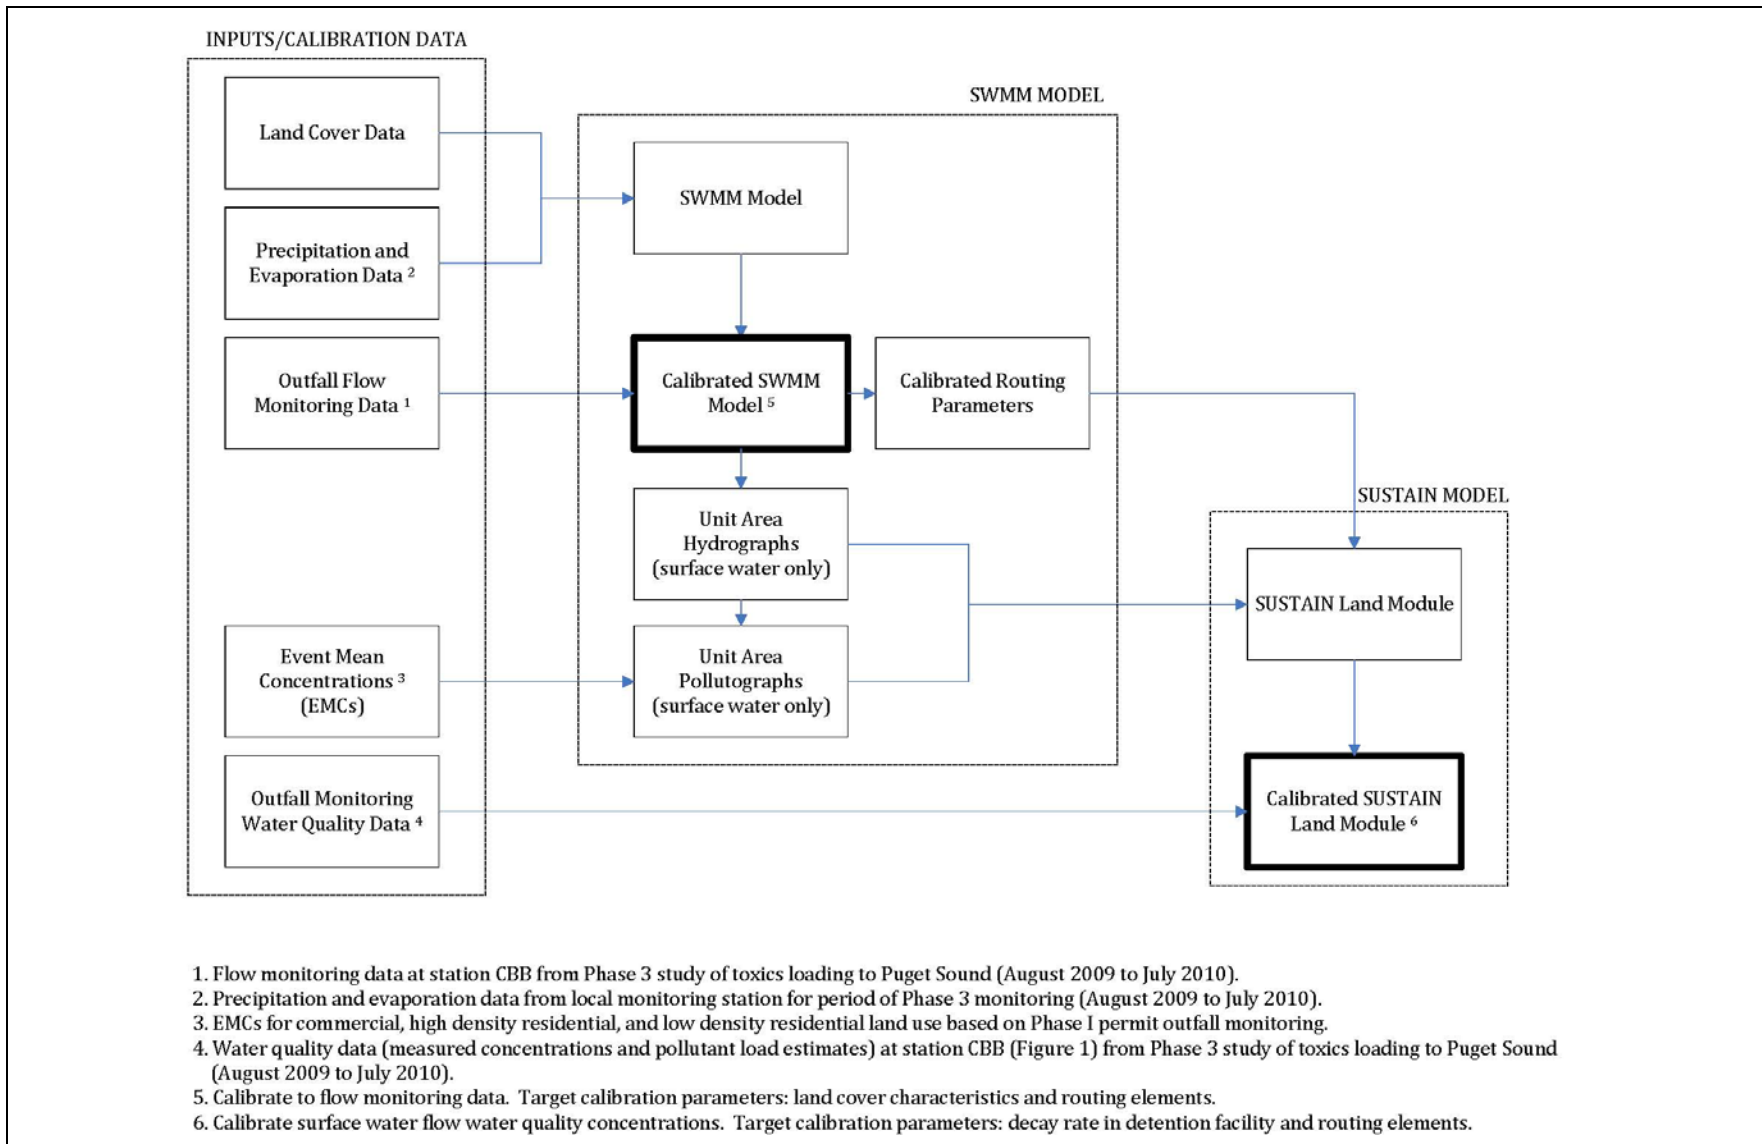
INPUTS/CALIBRATION DATA

Land Cover Data

Precipitation and Evaporation Data $^2$

Outfall Flow Monitoring Data $^1$

Event Mean Concentrations $^3$ (EMCs)

Outfall Monitoring Water Quality Data $^4$

SWMM MODEL

SWMM Model

Calibrated SWMM Model $^5$

Calibrated Routing Parameters

Unit Area Hydrographs (surface water only)

Unit Area Pollutographs (surface water only)

SUSTAIN MODEL

SUSTAIN Land Module

Calibrated SUSTAIN Land Module $^6$

1. Flow monitoring data at station CBB from Phase 3 study of toxics loading to Puget Sound (August 2009 to July 2010).
2. Precipitation and evaporation data from local monitoring station for period of Phase 3 monitoring (August 2009 to July 2010).
3. EMCs for commercial, high density residential, and low density residential land use based on Phase I permit outfall monitoring.
4. Water quality data (measured concentrations and pollutant load estimates) at station CBB (Figure 1) from Phase 3 study of toxics loading to Puget Sound (August 2009 to July 2010).
5. Calibrate to flow monitoring data. Target calibration parameters: land cover characteristics and routing elements.
6. Calibrate surface water flow water quality concentrations. Target calibration parameters: decay rate in detention facility and routing elements.